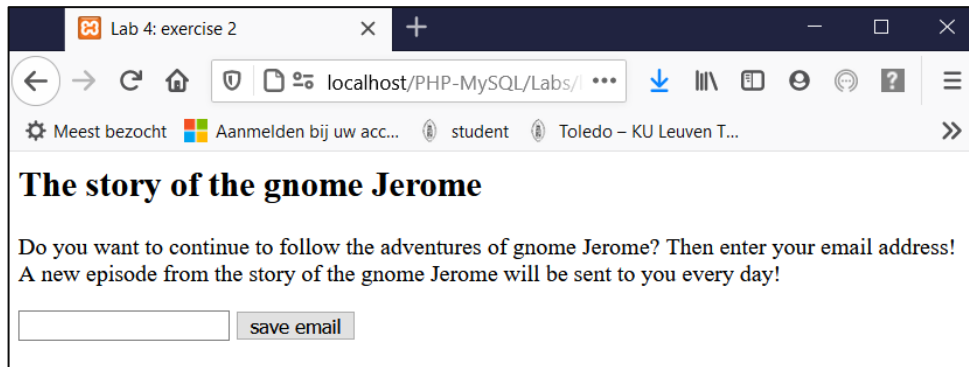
Lab 4: exercise 2

localhost/PHP-MySQL/Labs/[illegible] •••

Meest bezocht  Aanmelden bij uw acc...  student  Toledo – KU Leuven T...

The story of the gnome Jerome

Do you want to continue to follow the adventures of gnome Jerome? Then enter your email address! A new episode from the story of the gnome Jerome will be sent to you every day!

save email